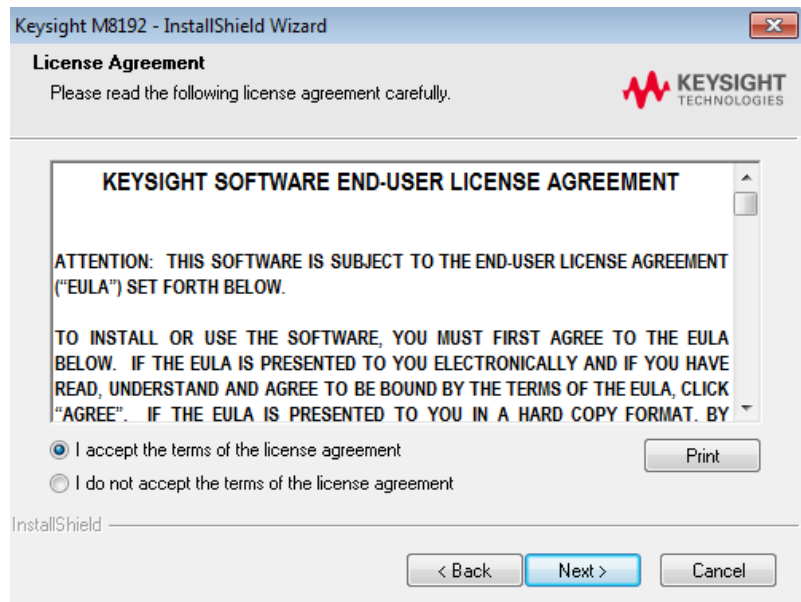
Keysight M8192 - InstallShield Wizard

License Agreement

Please read the following license agreement carefully.

KEYSIGHT TECHNOLOGIES

KEYSIGHT SOFTWARE END-USER LICENSE AGREEMENT

ATTENTION: THIS SOFTWARE IS SUBJECT TO THE END-USER LICENSE AGREEMENT ("EULA") SET FORTH BELOW.

TO INSTALL OR USE THE SOFTWARE, YOU MUST FIRST AGREE TO THE EULA BELOW. IF THE EULA IS PRESENTED TO YOU ELECTRONICALLY AND IF YOU HAVE READ, UNDERSTAND AND AGREE TO BE BOUND BY THE TERMS OF THE EULA, CLICK "AGREE". IF THE EULA IS PRESENTED TO YOU IN A HARD COPY FORMAT, BY

I accept the terms of the license agreement

I do not accept the terms of the license agreement

Print

InstallShield

< Back

Next >

Cancel